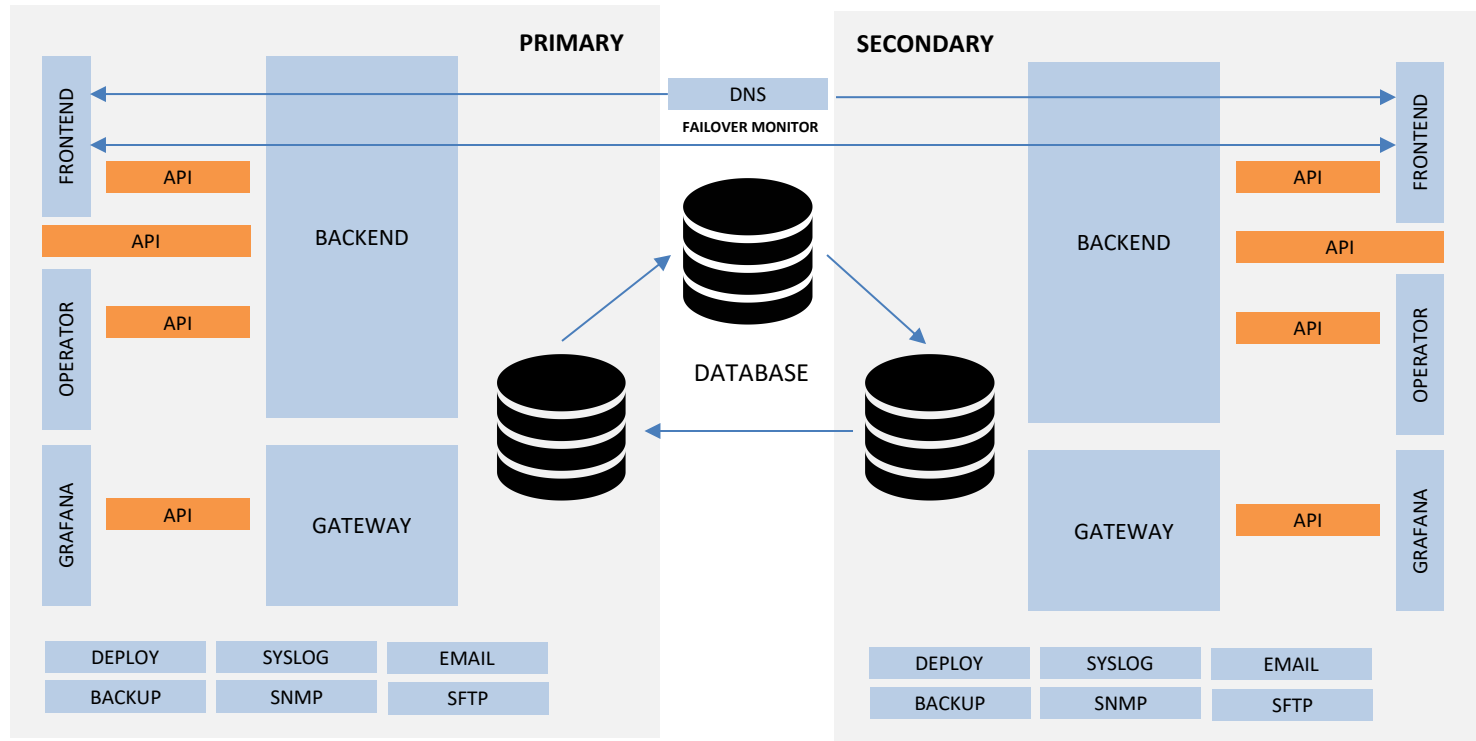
PRIMARY

FRONTEND

API

API

OPERATOR

API

GRAFANA

API

BACKEND

GATEWAY

DEPLOY SYSLOG EMAIL

BACKUP SNMP SFTP

DNS

FAILOVER MONITOR

DATABASE

SECONDARY

BACKEND

GATEWAY

FRONTEND

API

API

OPERATOR

API

GRAFANA

API

DEPLOY SYSLOG EMAIL

BACKUP SNMP SFTP